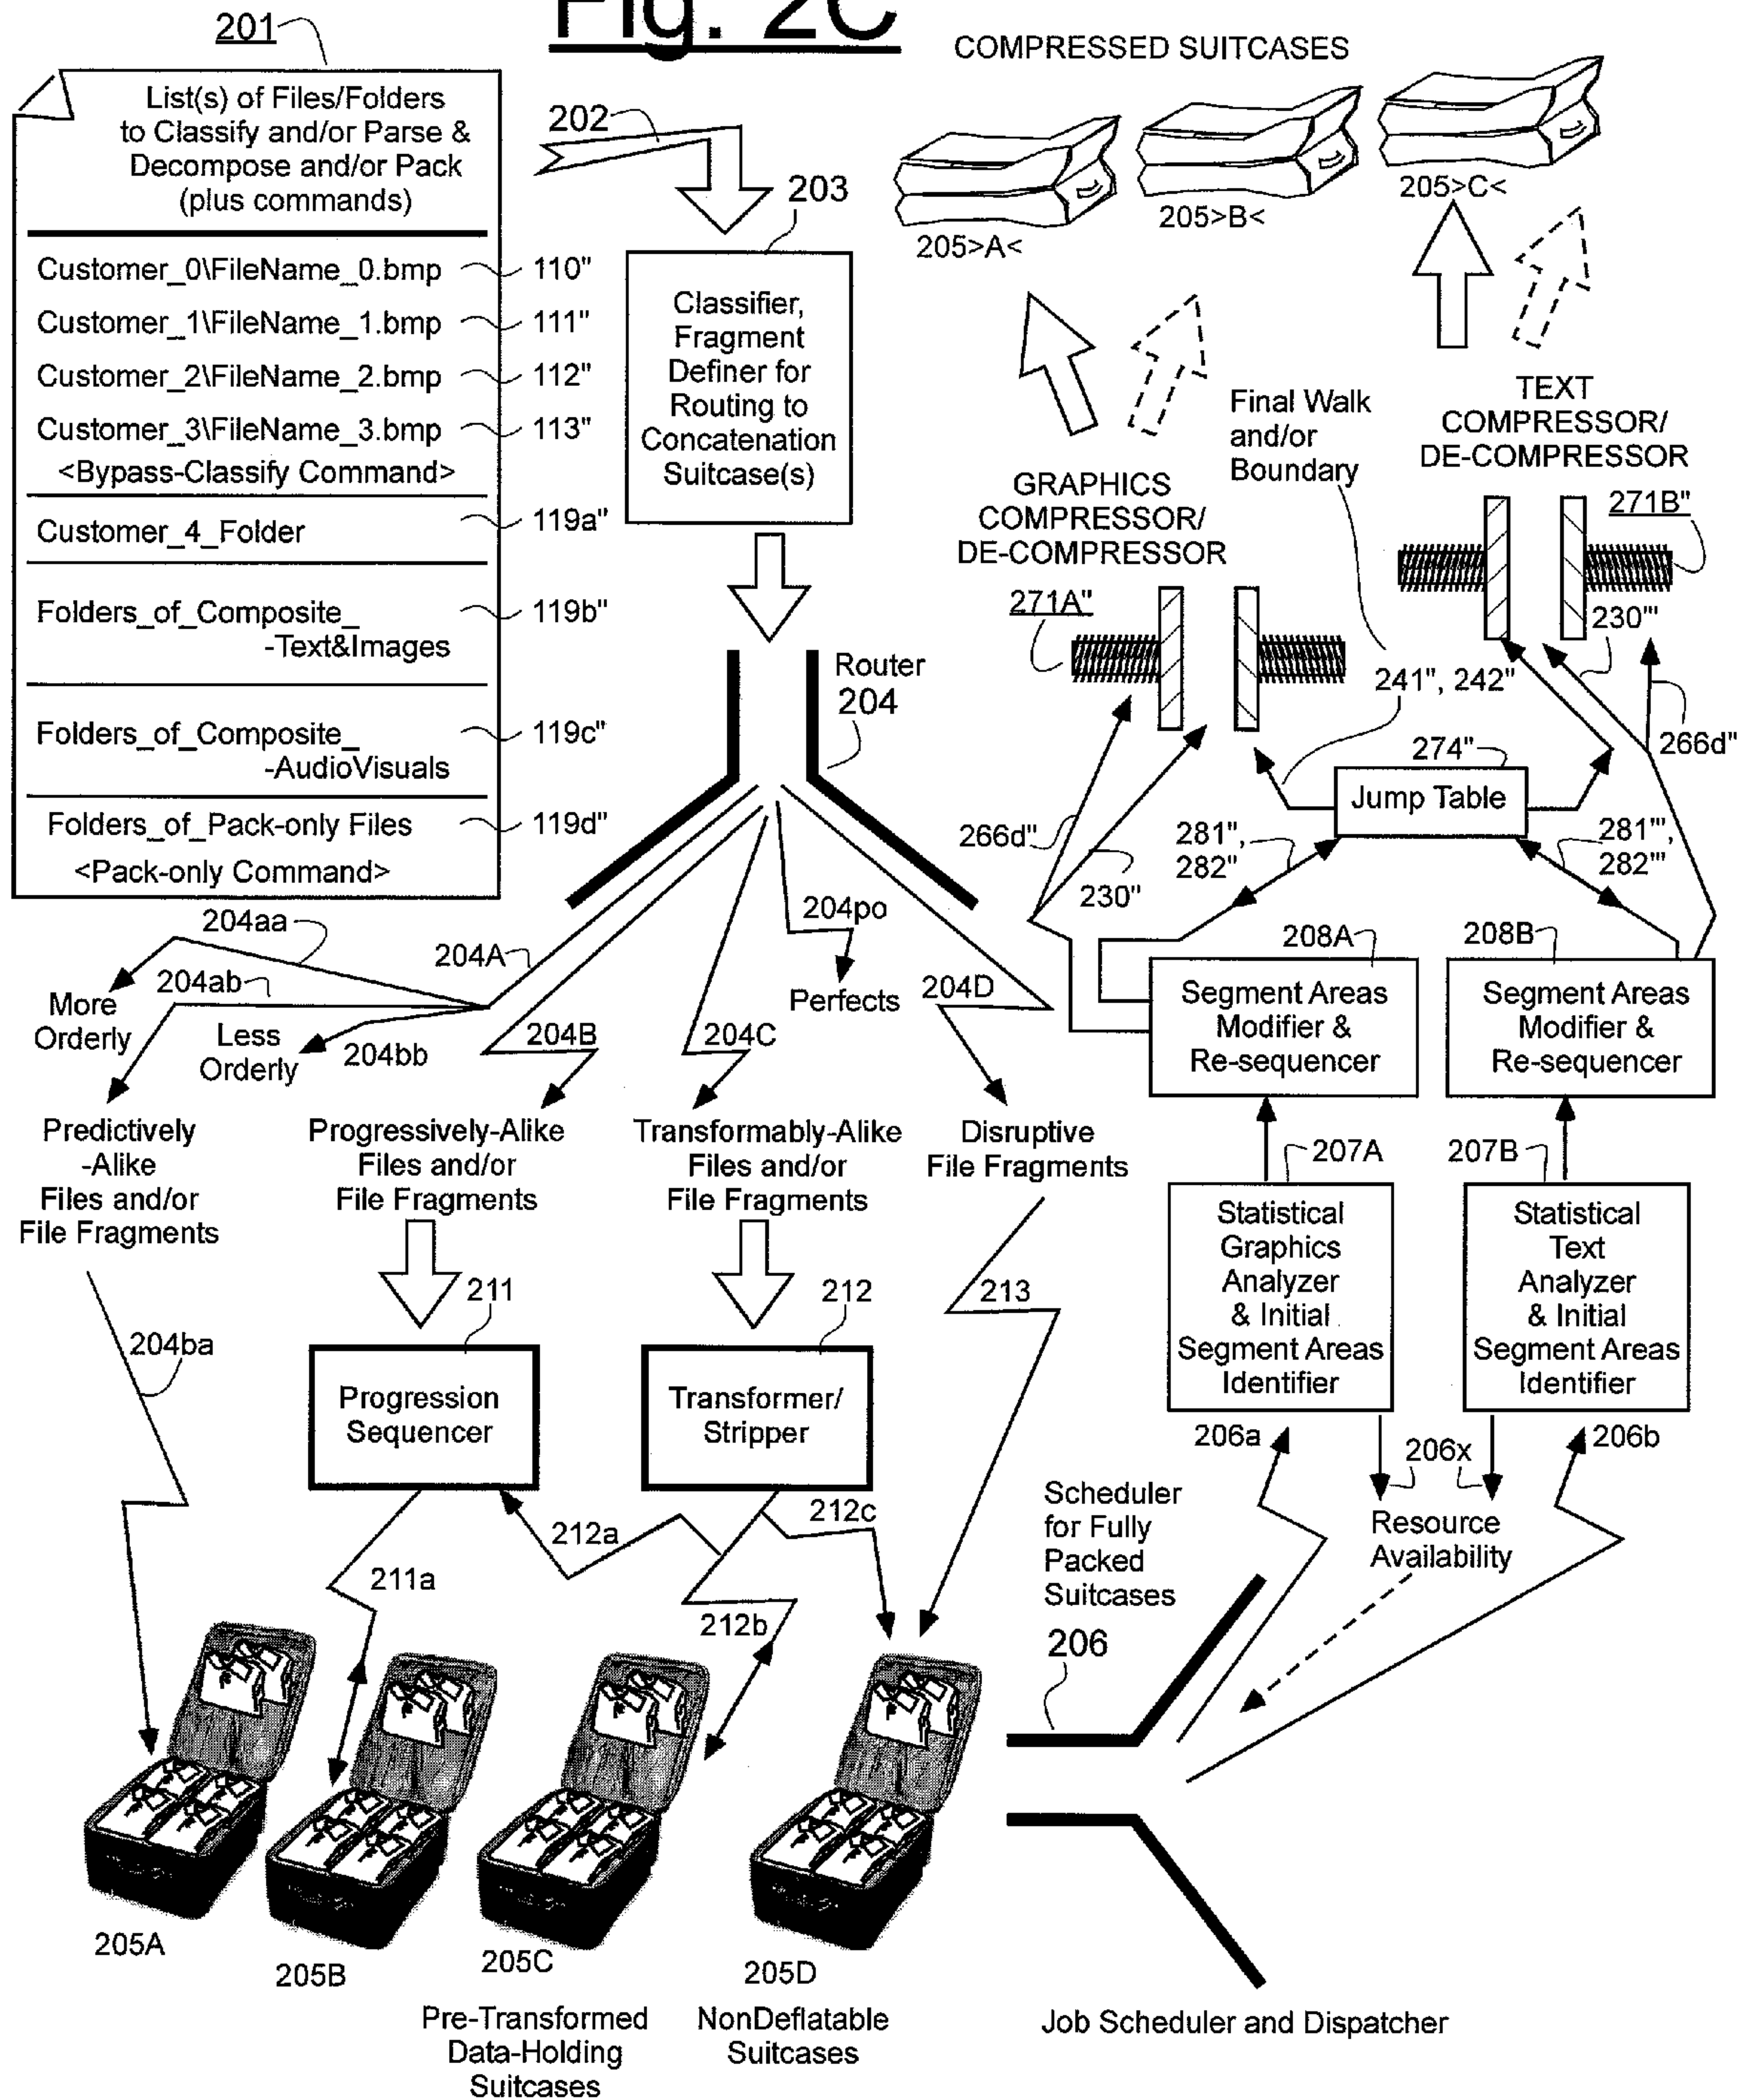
Fig. 2C

201

List(s) of Files/Folders to Classify and/or Parse & Decompose and/or Pack (plus commands)

Customer_0\FileName_0.bmp 110"
Customer_1\FileName_1.bmp 111"
Customer_2\FileName_2.bmp 112"
Customer_3\FileName_3.bmp 113"
<Bypass-Classify Command>
Customer_4_Folder 119a"
Folders_of_Composite_ -Text&Images 119b"
Folders_of_Composite_ -AudioVisuals 119c"
Folders_of_Pack-only Files 119d"
<Pack-only Command>

202

203

Classifier, Fragment Definer for Routing to Concatenation Suitcase(s)

Router 204

COMPRESSED SUITCASES

205>A<

205>B<

205>C<

Final Walk and/or Boundary

TEXT COMPRESSOR/ DE-COMPRESSOR

GRAPHICS COMPRESSOR/ DE-COMPRESSOR

271A"

271B"

230'"

241", 242"

274"

Jump Table

266d"

266d"

281", 282"

281'", 282'"

230"

208A

208B

Segment Areas Modifier & Re-sequencer

Segment Areas Modifier & Re-sequencer

207A

207B

Statistical Graphics Analyzer & Initial Segment Areas Identifier

Statistical Text Analyzer & Initial Segment Areas Identifier

206a

206x

206b

Resource Availability

Scheduler for Fully Packed Suitcases

206

204aa

204A

204ab

More Orderly

Less Orderly

204bb

204B

204C

204po

Perfects

204D

Predictively -Alike Files and/or File Fragments

Progressively-Alike Files and/or File Fragments

Transformably-Alike Files and/or File Fragments

Disruptive File Fragments

204ba

211

212

213

Progression Sequencer

Transformer/ Stripper

212a

212c

211a

212b

205A

205B

205C

205D

Pre-Transformed Data-Holding Suitcases

NonDeflatable Suitcases

Job Scheduler and Dispatcher